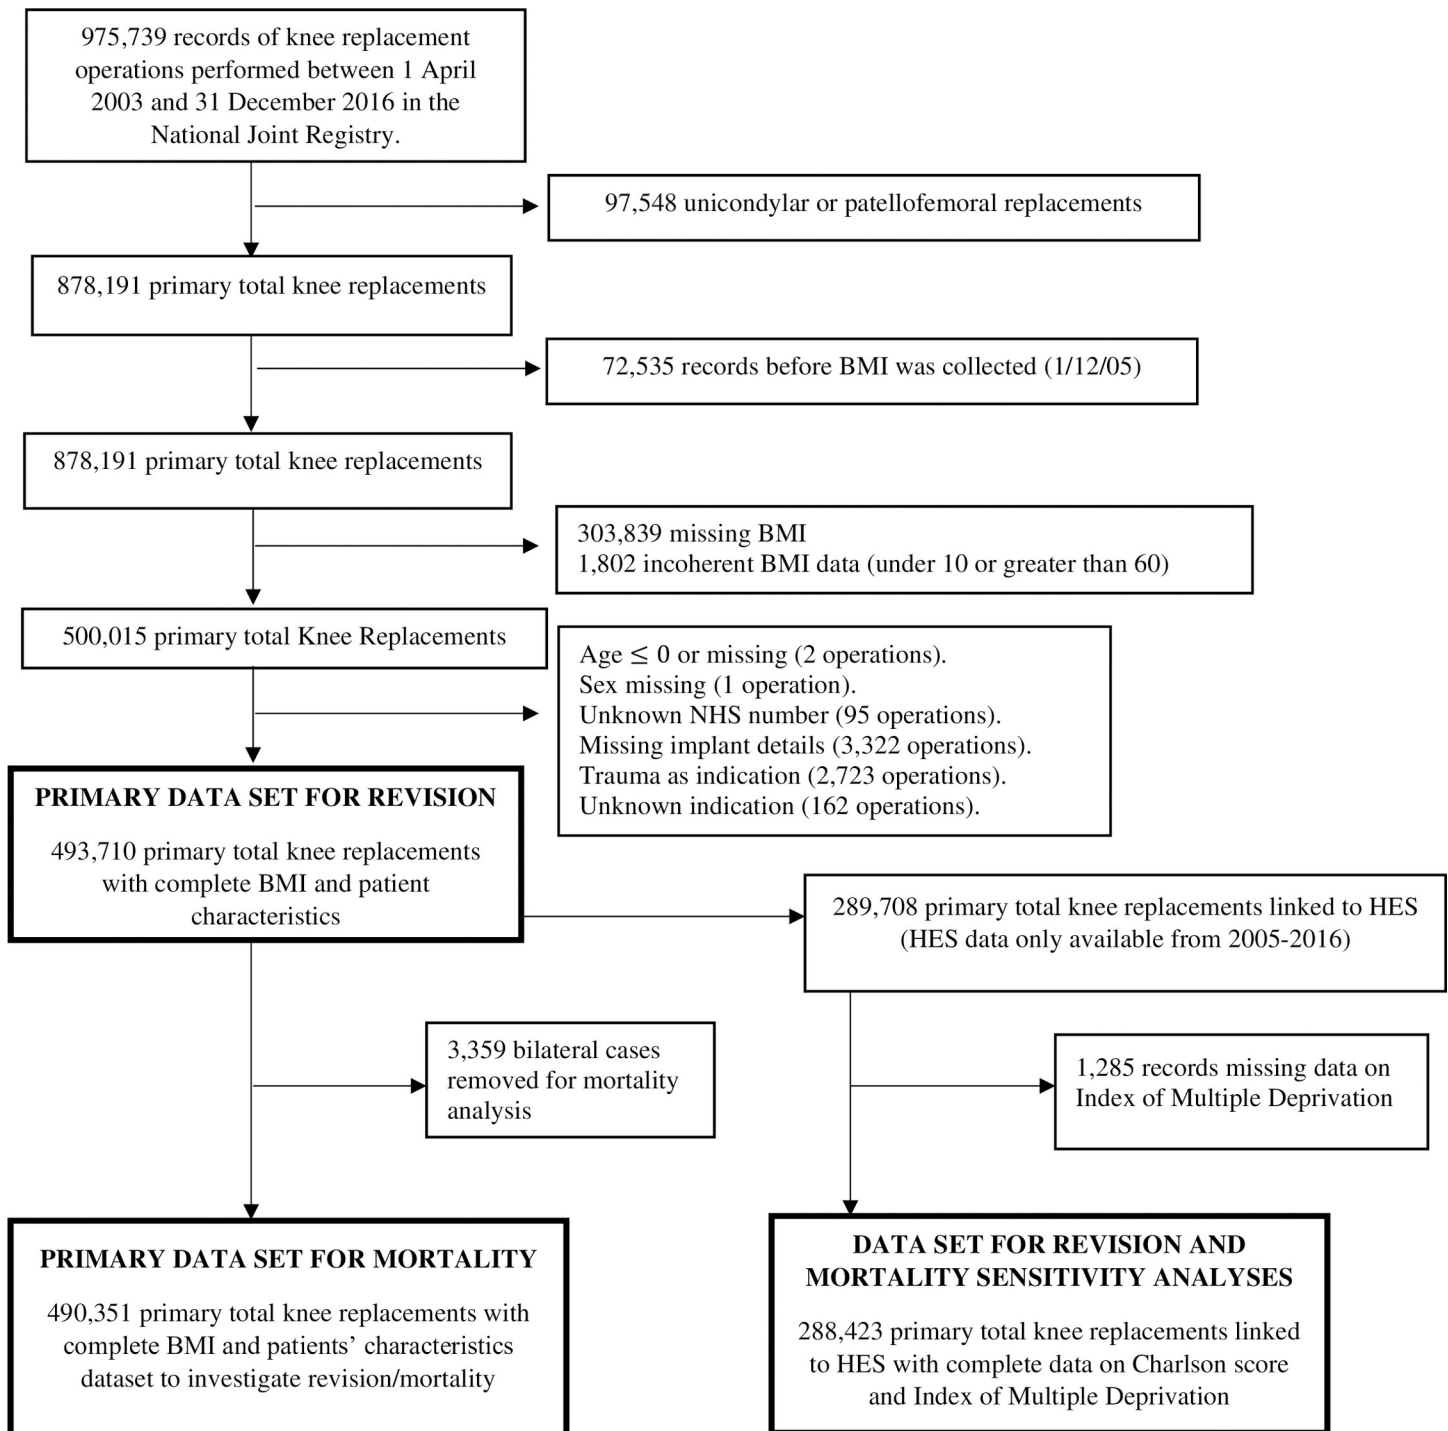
975,739 records of knee replacement operations performed between 1 April 2003 and 31 December 2016 in the National Joint Registry.

97,548 unicondylar or patellofemoral replacements

878,191 primary total knee replacements

72,535 records before BMI was collected (1/12/05)

878,191 primary total knee replacements

303,839 missing BMI
1,802 incoherent BMI data (under 10 or greater than 60)

500,015 primary total Knee Replacements

Age $\leq$ 0 or missing (2 operations).
Sex missing (1 operation).
Unknown NHS number (95 operations).
Missing implant details (3,322 operations).
Trauma as indication (2,723 operations).
Unknown indication (162 operations).

PRIMARY DATA SET FOR REVISION

493,710 primary total knee replacements with complete BMI and patient characteristics

289,708 primary total knee replacements linked to HES (HES data only available from 2005-2016)

3,359 bilateral cases removed for mortality analysis

1,285 records missing data on Index of Multiple Deprivation

PRIMARY DATA SET FOR MORTALITY

490,351 primary total knee replacements with complete BMI and patients' characteristics dataset to investigate revision/mortality

DATA SET FOR REVISION AND MORTALITY SENSITIVITY ANALYSES

288,423 primary total knee replacements linked to HES with complete data on Charlson score and Index of Multiple Deprivation